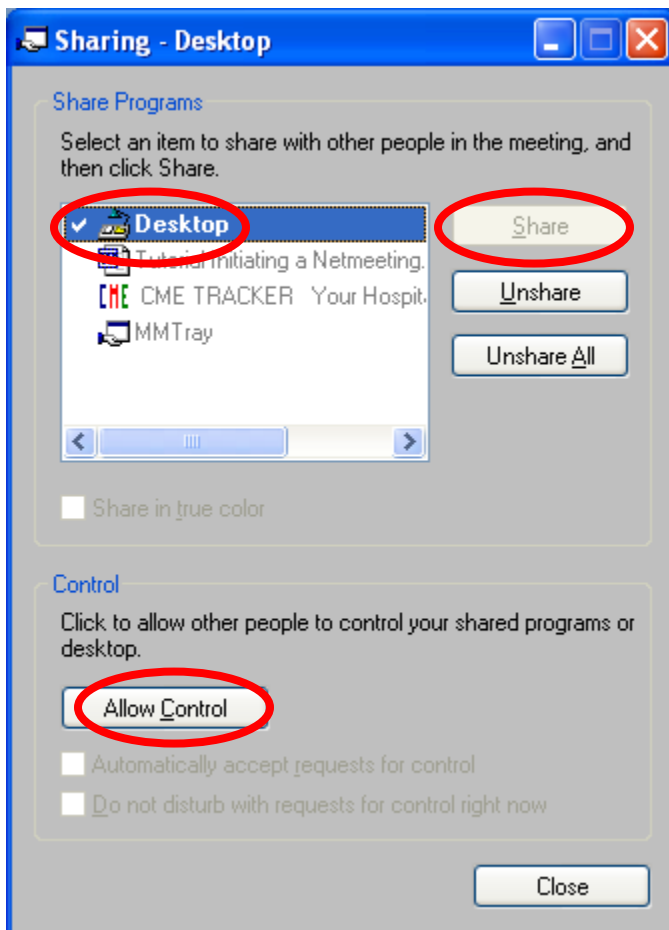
Sharing - Desktop

Share Programs

Select an item to share with other people in the meeting, and then click Share.

Desktop
Tutorial Initiating a Netmeeting.
CME TRACKER Your Hospit
MMTray

Share
Unshare
Unshare All

Share in true color

Control

Click to allow other people to control your shared programs or desktop.

Allow Control

Automatically accept requests for control
Do not disturb with requests for control right now

Close